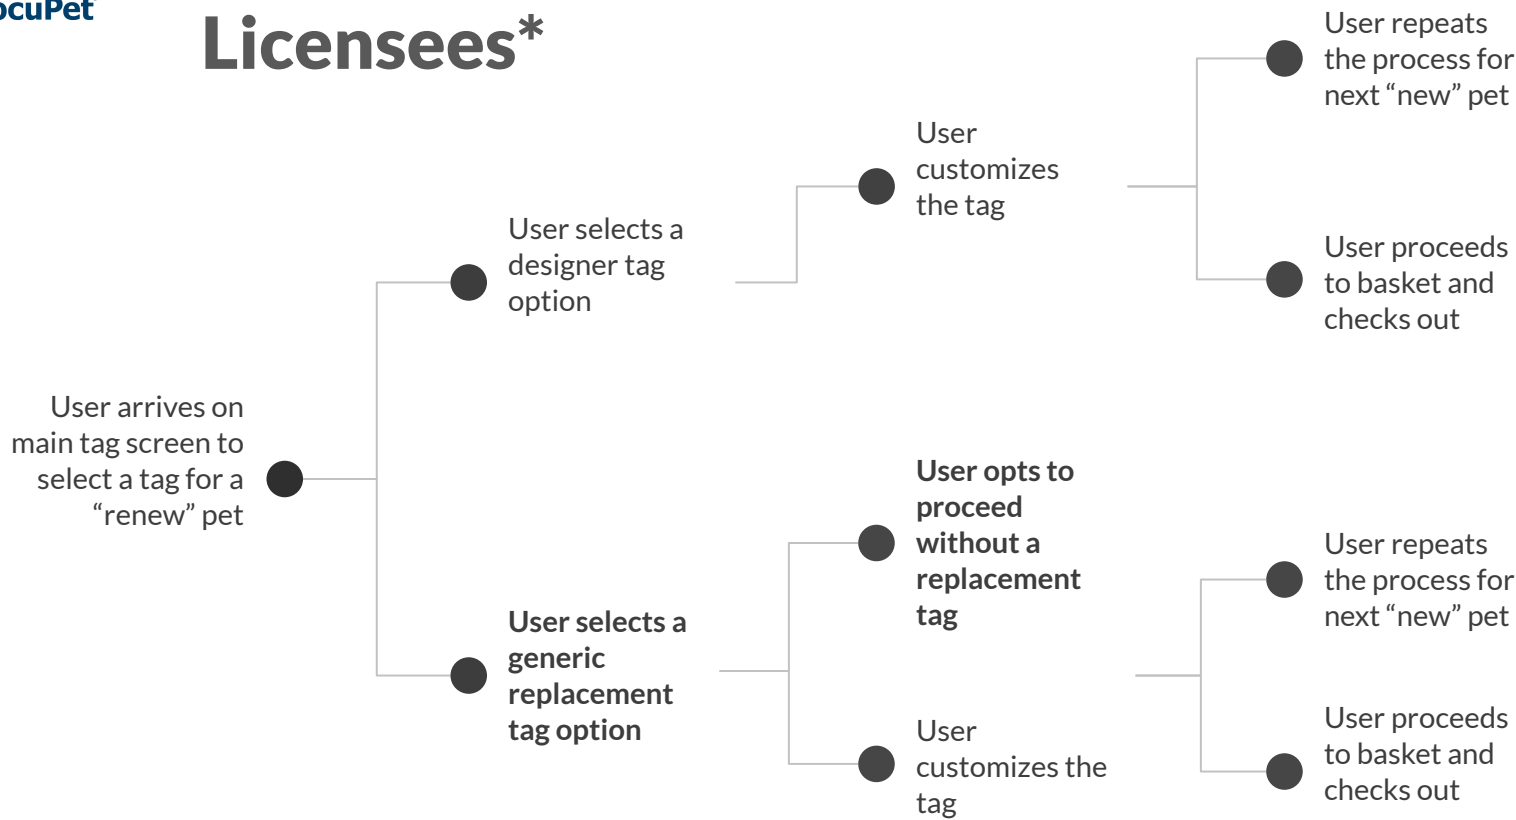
ocuPet

Licensees*

User arrives on main tag screen to select a tag for a “renew” pet

User selects a designer tag option

User customizes the tag

User repeats the process for next “new” pet

User proceeds to basket and checks out

User selects a generic replacement tag option

User opts to proceed without a replacement tag

User customizes the tag

User repeats the process for next “new” pet

User proceeds to basket and checks out